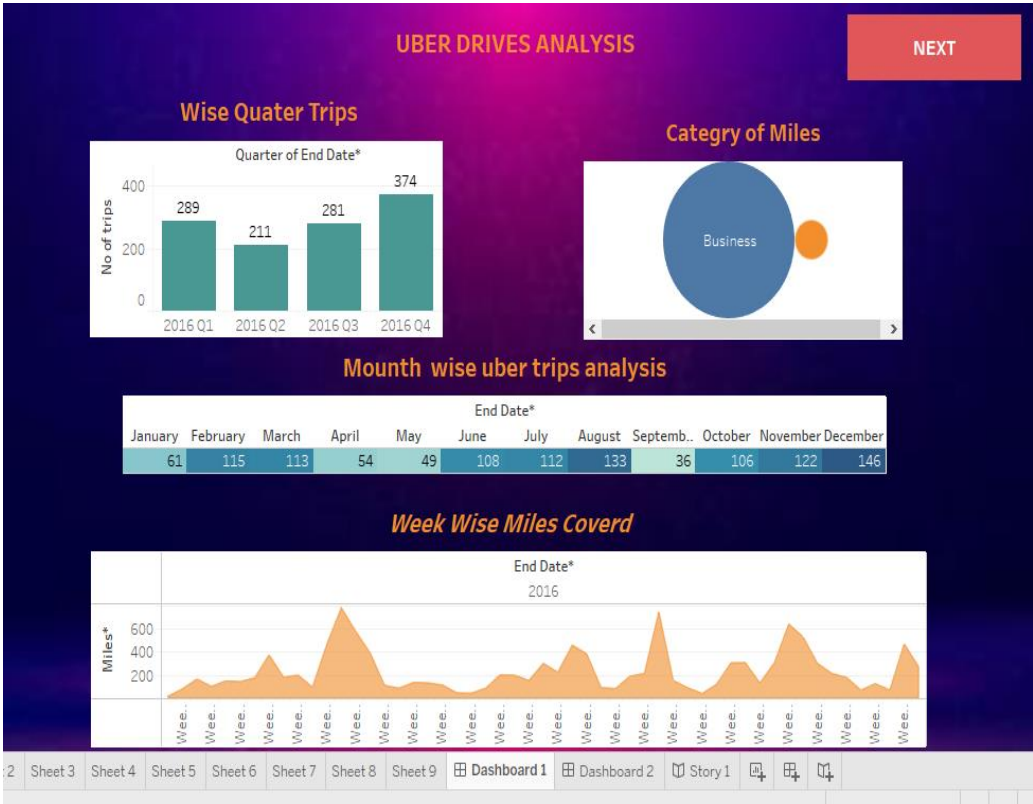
UBER DRIVES ANALYSIS

NEXT

Wise Quater Trips

Quarter of End Date*

No of trips

400
200
0

289 211 281 374

2016 Q1 2016 Q2 2016 Q3 2016 Q4

Categry of Miles

Business

Mounth wise uber trips analysis

End Date*

| January | February | March | April | May | June | July | August | Septemb.. | October | November | December |
|---|---|---|---|---|---|---|---|---|---|---|---|
| 61 | 115 | 113 | 54 | 49 | 108 | 112 | 133 | 36 | 106 | 122 | 146 |

Week Wise Miles Coverd

End Date*

2016

Miles*

600
400
200

Wee.. Wee.. Wee.. Wee.. Wee.. Wee.. Wee.. Wee.. Wee.. Wee.. Wee.. Wee.. Wee.. Wee.. Wee.. Wee.. Wee.. Wee.. Wee.. Wee.. Wee.. Wee.. Wee.. Wee.. Wee.. Wee..

2 Sheet 3 Sheet 4 Sheet 5 Sheet 6 Sheet 7 Sheet 8 Sheet 9 Dashboard 1 Dashboard 2 Story 1